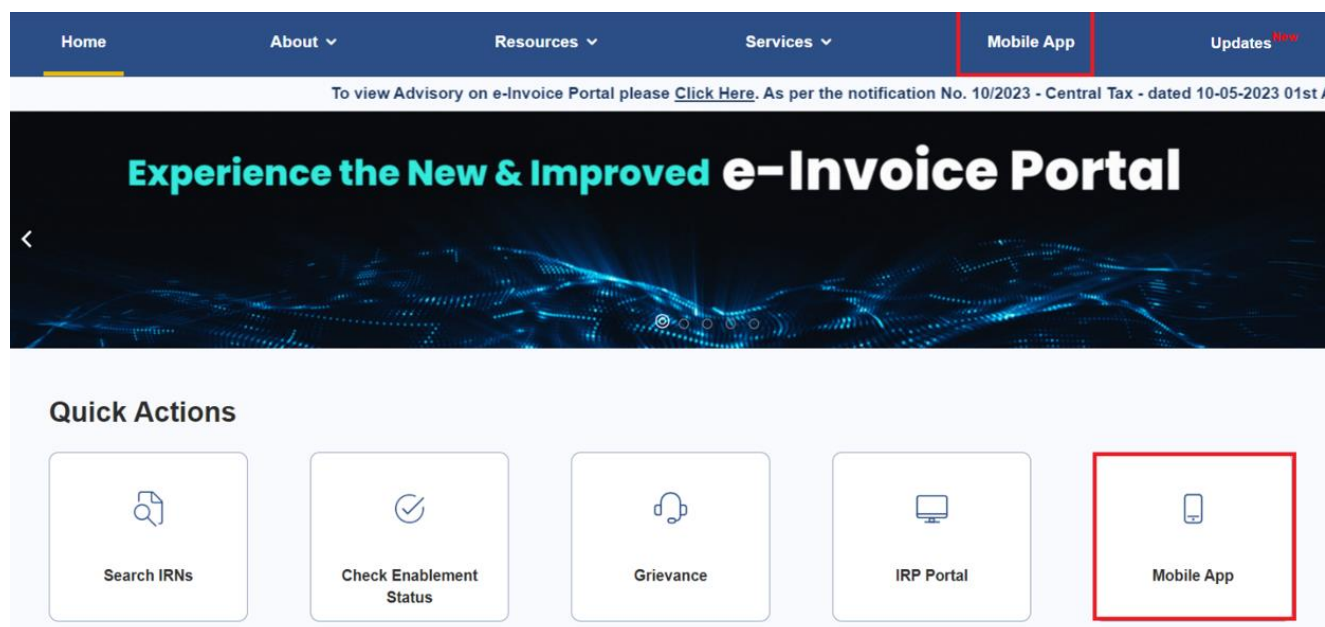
Home About Resources Services Mobile App Updates New

To view Advisory on e-Invoice Portal please Click Here. As per the notification No. 10/2023 - Central Tax - dated 10-05-2023 01st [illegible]

Experience the New & Improved e-Invoice Portal

Quick Actions

Search IRNs

Check Enablement Status

Grievance

IRP Portal

Mobile App